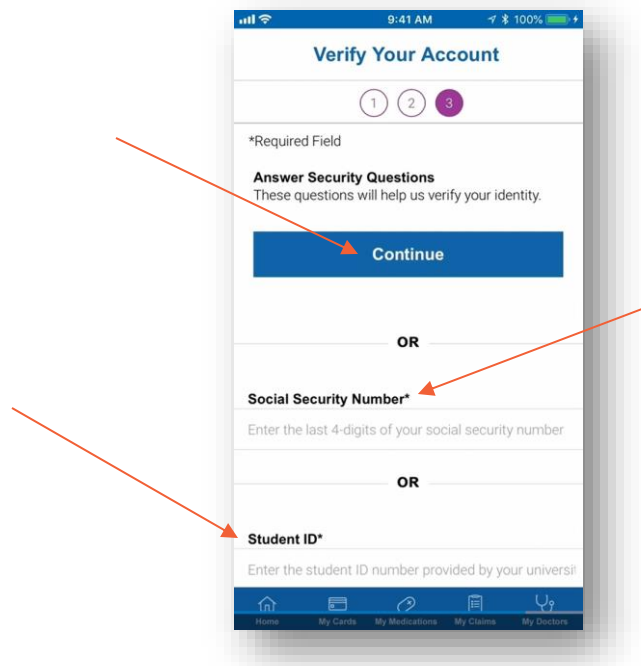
9:41 AM
100%

Verify Your Account

1 2 3

*Required Field

Answer Security Questions
These questions will help us verify your identity.

Continue

OR

Social Security Number*

Enter the last 4-digits of your social security number

OR

Student ID*

Enter the student ID number provided by your universi

Home My Cards My Medications My Claims My Doctors